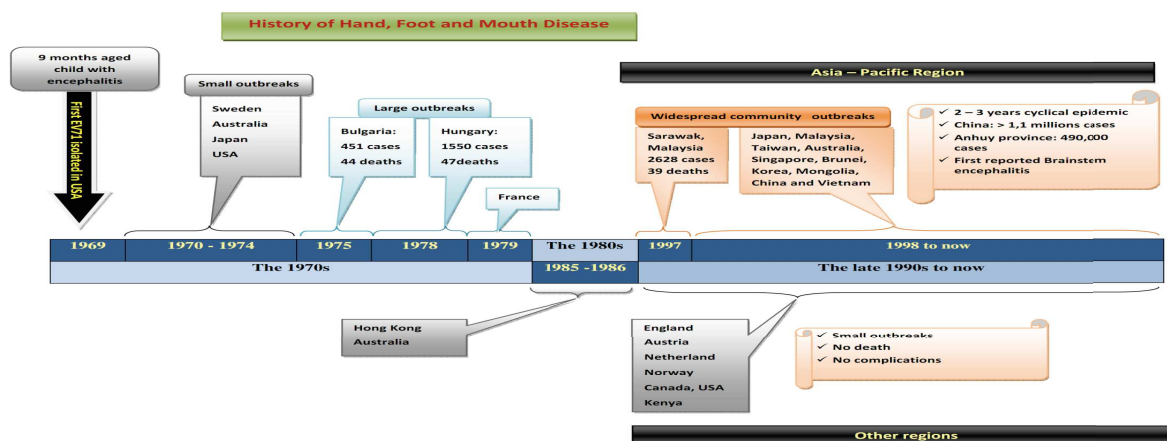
History of Hand, Foot and Mouth Disease

9 months aged child with encephalitis

First EV71 isolated in USA

Small outbreaks

Sweden
Australia
Japan
USA

Large outbreaks

Bulgaria:
451 cases
44 deaths

Hungary:
1550 cases
47deaths

France

Asia – Pacific Region

Widespread community outbreaks

Sarawak, Malaysia
2628 cases
39 deaths

Japan, Malaysia, Taiwan, Australia, Singapore, Brunei, Korea, Mongolia, China and Vietnam

✓ 2 – 3 years cyclical epidemic
✓ China: > 1,1 millions cases
✓ Anhuy province: 490,000 cases
✓ First reported Brainstem encephalitis

| 1969 | 1970 - 1974 | 1975 | 1978 | 1979 | The 1980s | 1997 | 1998 to now |
|---|---|---|---|---|---|---|---|
| The 1970s | | | | | 1985 -1986 | The late 1990s to now | |

Hong Kong
Australia

England
Austria
Netherland
Norway
Canada, USA
Kenya

✓ Small outbreaks
✓ No death
✓ No complications

Other regions